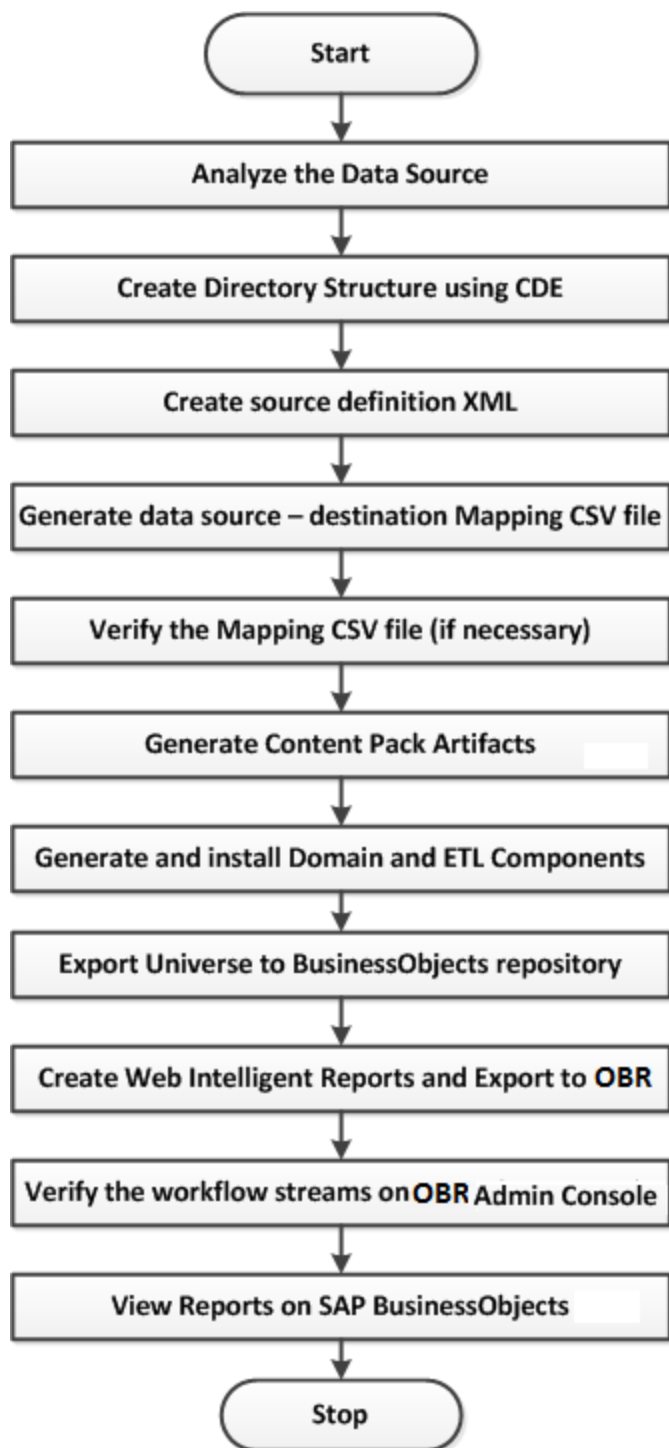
Start

Analyze the Data Source

Create Directory Structure using CDE

Create source definition XML

Generate data source – destination Mapping CSV file

Verify the Mapping CSV file (if necessary)

Generate Content Pack Artifacts

Generate and install Domain and ETL Components

Export Universe to BusinessObjects repository

Create Web Intelligent Reports and Export to OBR

Verify the workflow streams on OBR Admin Console

View Reports on SAP BusinessObjects

Stop